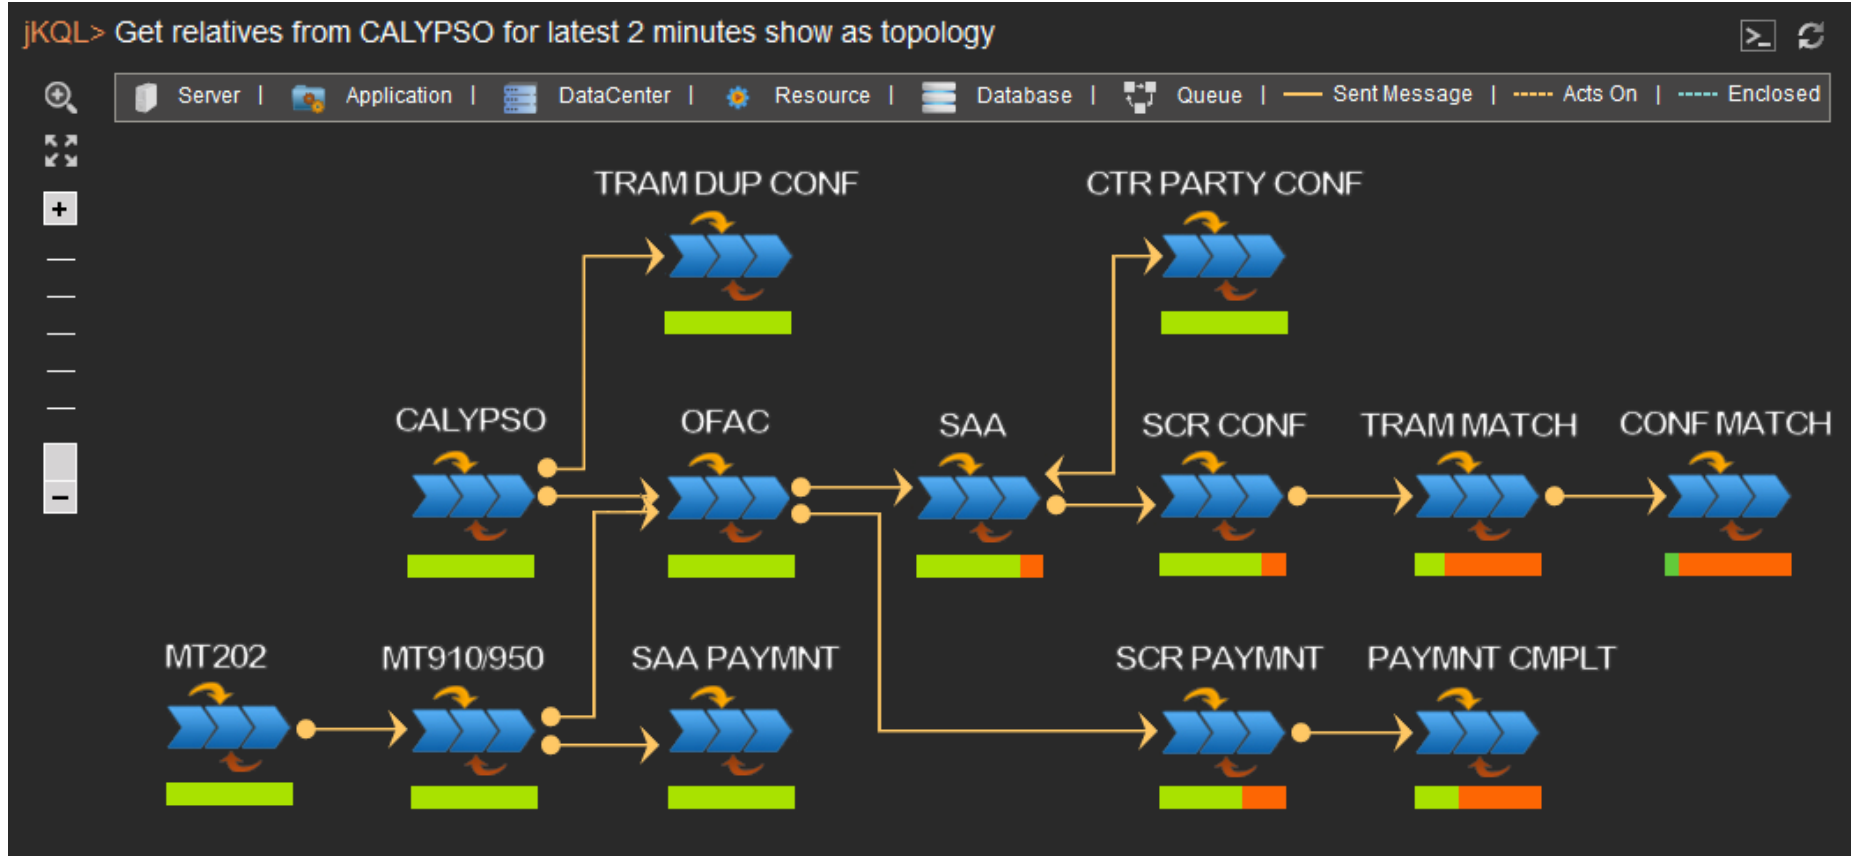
jKQL> Get relatives from CALYPSO for latest 2 minutes show as topology

Server | Application | DataCenter | Resource | Database | Queue | Sent Message | Acts On | Enclosed

TRAM DUP CONF

CTR PARTY CONF

CALYPSO

OFAC

SAA

SCR CONF

TRAM MATCH

CONF MATCH

MT202

MT910/950

SAA PAYMNT

SCR PAYMNT

PAYMNT CMPLT